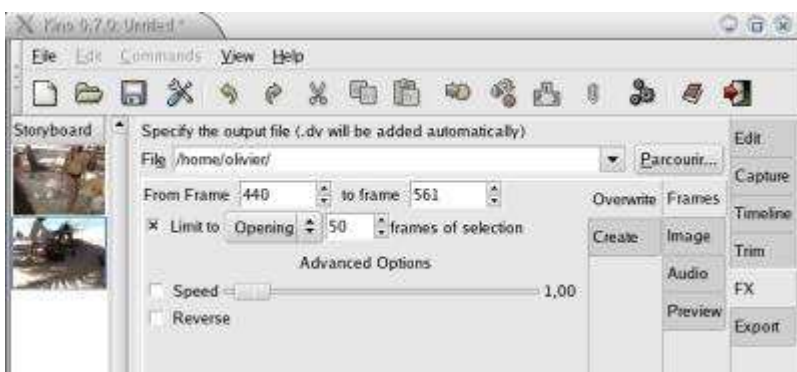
Kino 0.7.0: Untitled *

File Edit Commands View Help

Storyboard

Specify the output file (.dv will be added automatically)

File /home/olivier/

Parcourir...

From Frame 440 to frame 561

× Limit to Opening 50 frames of selection

Advanced Options

Speed 1,00

Reverse

Overwrite

Create

Frames

Image

Audio

Preview

Edit

Capture

Timeline

Trim

FX

Export